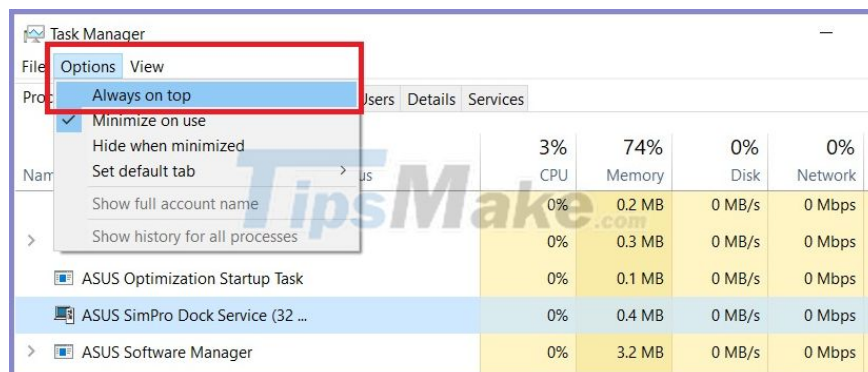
Task Manager
File Options View
Pro Always on top Users Details Services
Minimize on use
Hide when minimized
Set default tab
Nam us
Show full account name
Show history for all processes

TipsMake.com

| Name | Status | 3% CPU | 74% Memory | 0% Disk | 0% Network |
|---|---|---|---|---|---|
| | | 0% | 0.2 MB | 0 MB/s | 0 Mbps |
| > | | 0% | 0.3 MB | 0 MB/s | 0 Mbps |
| ASUS Optimization Startup Task | | 0% | 0.1 MB | 0 MB/s | 0 Mbps |
| ASUS SimPro Dock Service (32 ... | | 0% | 0.4 MB | 0 MB/s | 0 Mbps |
| > ASUS Software Manager | | 0% | 3.2 MB | 0 MB/s | 0 Mbps |